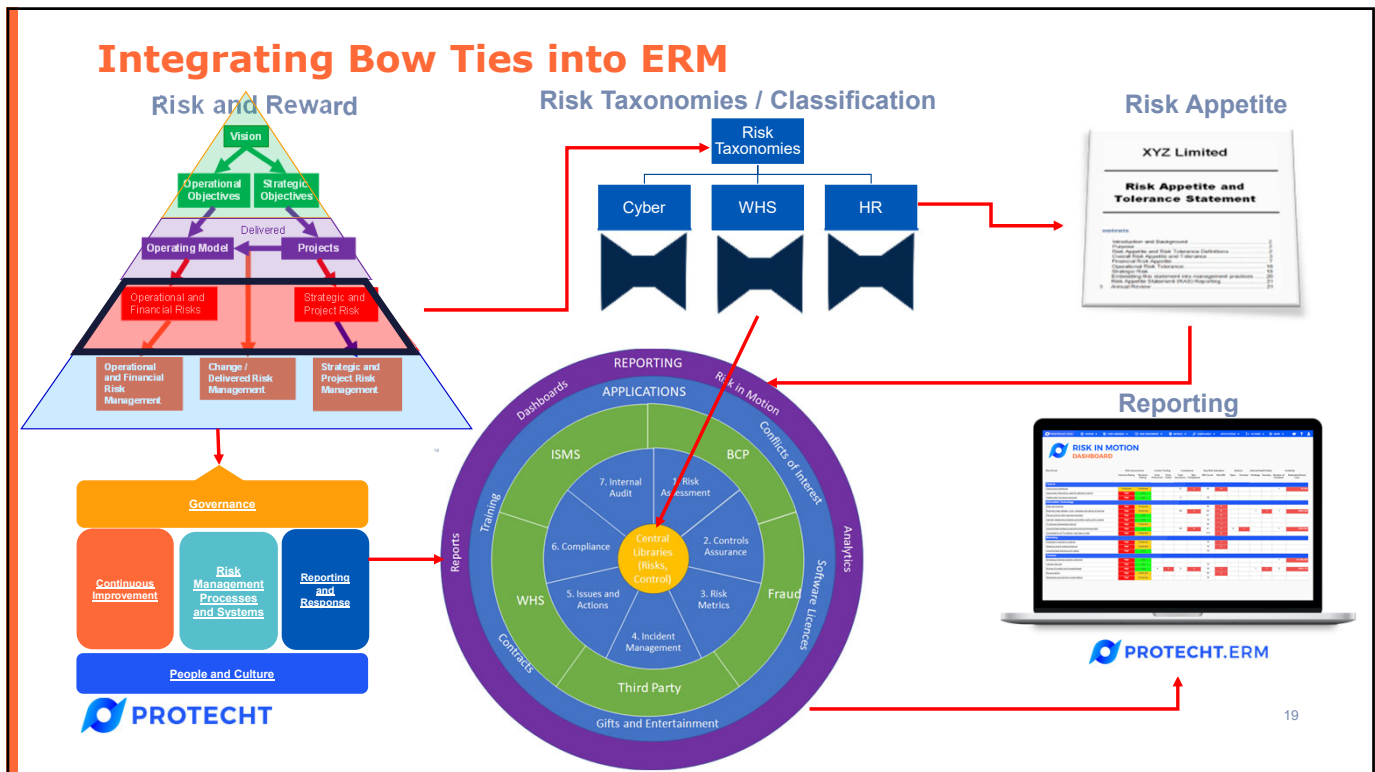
Integrating Bow Ties into ERM

Risk and Reward

Vision

Operational Objectives

Strategic Objectives

Delivered

Operating Model

Projects

Operational and Financial Risks

Strategic and Project Risk

Operational and Financial Risk Management

Change / Delivered Risk Management

Strategic and Project Risk Management

Risk Taxonomies / Classification

Risk Taxonomies

Cyber

WHS

HR

Risk Appetite

XYZ Limited

Risk Appetite and Tolerance Statement

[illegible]

Governance

Continuous Improvement

Risk Management Processes and Systems

Reporting and Response

People and Culture

PROTECHT

REPORTING

Dashboards

Risk in Motion

Conflicts of Interest

Analytics

Software Licences

Gifts and Entertainment

Contracts

Reports

Training

APPLICATIONS

ISMS

BCP

Fraud

Third Party

WHS

7. Internal Audit

1. Risk Assessment

2. Controls Assurance

3. Risk Metrics

4. Incident Management

5. Issues and Actions

6. Compliance

Central Libraries (Risks, Control)

Reporting

RISK IN MOTION DASHBOARD

PROTECHT.ERM

19